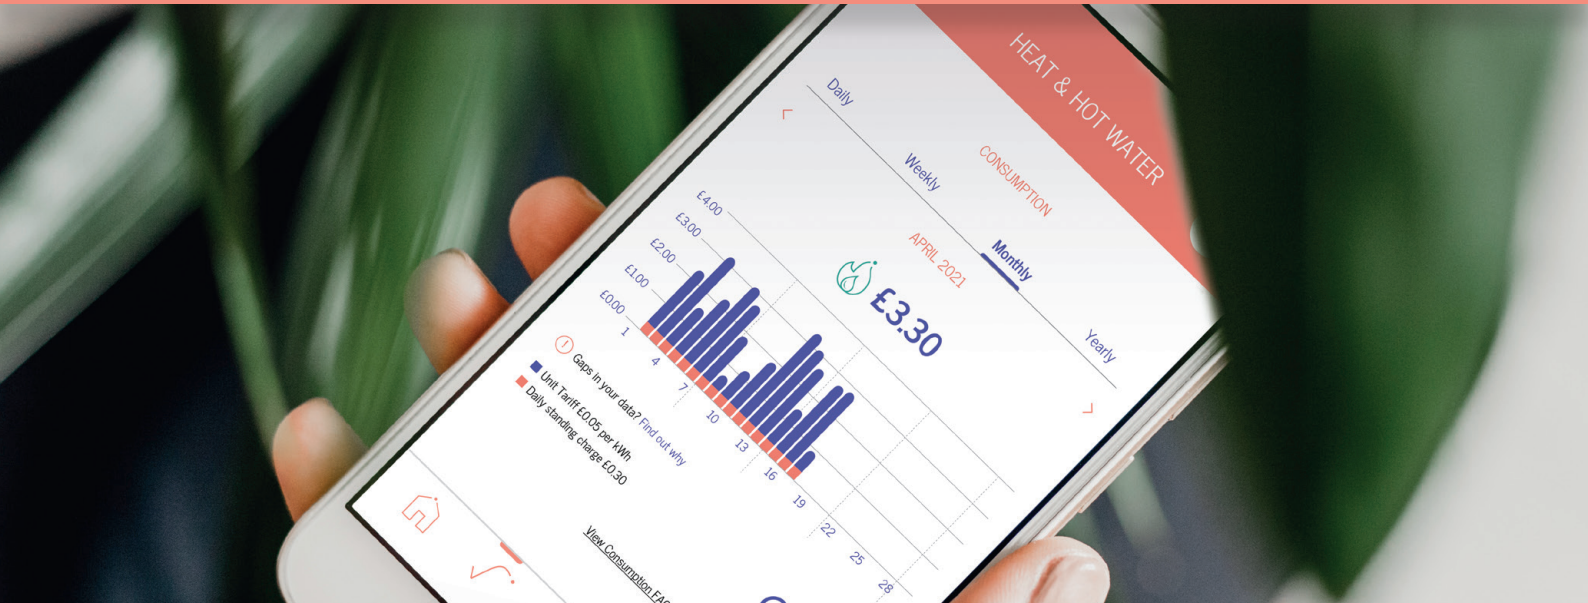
HEAT & HOT WATER

CONSUMPTION

Daily

Weekly

Monthly

Yearly

APRIL 2021

£3.30

£4.00

£3.00

£2.00

£1.00

£0.00

1

4

7

10

13

16

19

22

25

28

Gaps in your data? Find out why

Unit Tariff £0.05 per kWh

Daily standing charge £0.30

View Consumption FA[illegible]